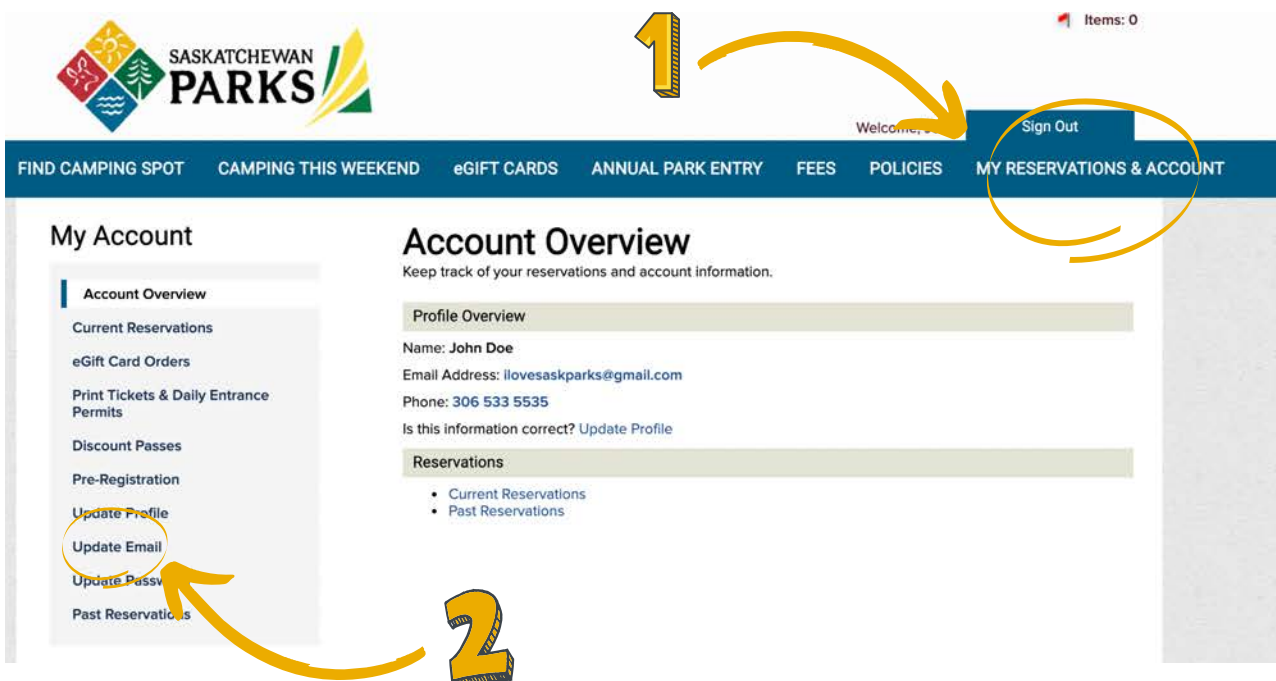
Items: 0

SASKATCHEWAN PARKS

1

Welcome, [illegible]

Sign Out

FIND CAMPING SPOT CAMPING THIS WEEKEND eGIFT CARDS ANNUAL PARK ENTRY FEES POLICIES MY RESERVATIONS & ACCOUNT

My Account

Account Overview
Current Reservations
eGift Card Orders
Print Tickets & Daily Entrance Permits
Discount Passes
Pre-Registration
Update Profile
Update Email
Update Passw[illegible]
Past Reservati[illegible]s

Account Overview
Keep track of your reservations and account information.

Profile Overview
Name: John Doe
Email Address: ilovesaskparks@gmail.com
Phone: 306 533 5535
Is this information correct? Update Profile

Reservations
• Current Reservations
• Past Reservations

2